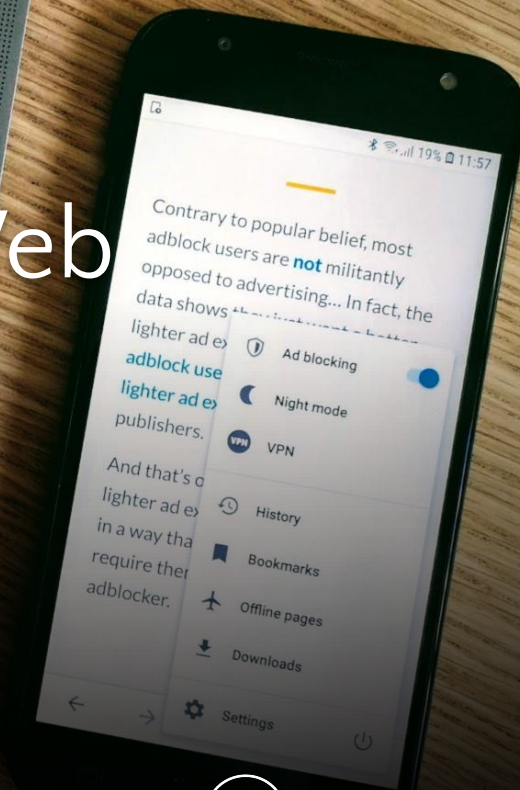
'eb

19% 11:57

Contrary to popular belief, most adblock users are **not** militantly opposed to advertising... In fact, the data shows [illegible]

lighter ad ex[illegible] adblock use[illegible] lighter ad ex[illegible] publishers.

And that's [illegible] lighter ad ex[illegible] in a way tha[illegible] require ther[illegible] adblocker.

Ad blocking
Night mode
VPN
VPN
History
Bookmarks
Offline pages
Downloads
Settings